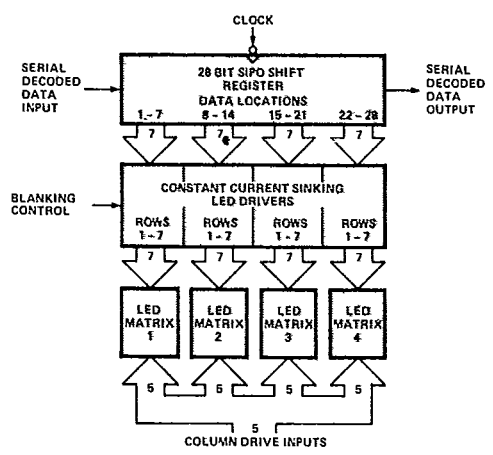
CLOCK

SERIAL DECODED DATA INPUT

28 BIT SIPO SHIFT REGISTER DATA LOCATIONS

1 - 7
8 - 14
15 - 21
22 - 28

SERIAL DECODED DATA OUTPUT

7
7
7
7

BLANKING CONTROL

CONSTANT CURRENT SINKING LED DRIVERS

ROWS 1 - 7
ROWS 1 - 7
ROWS 1 - 7
ROWS 1 - 7

7
7
7
7

LED MATRIX 1
LED MATRIX 2
LED MATRIX 3
LED MATRIX 4

5
5
5
5

5
COLUMN DRIVE INPUTS